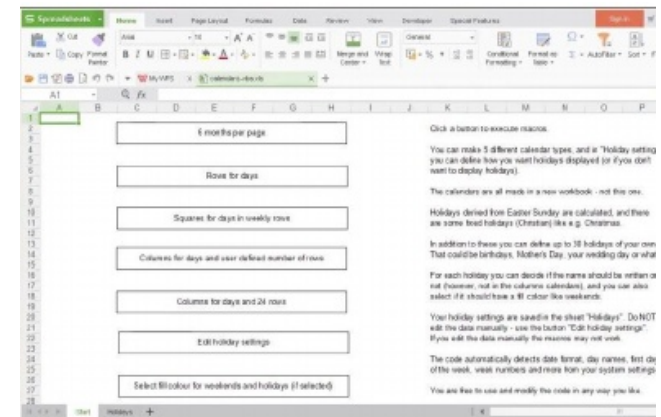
Spreadsheets Home Insert Page Layout Formulas Data Review View Developer Special Features Sign in

Cut Copy Paste Format Painter Arial 10 A A B I U Merge and Center Wrap Text General Conditional Formatting Format as Table AutoFilter Sort

My WPS calendars-vba.xls

A1 fx

A B C D E F G H I J K L M N O P

6 months per page

Rows for days

Squares for days in weekly rows

Columns for days and user defined number of rows

Columns for days and 24 rows

Edit holiday settings

Select fill colour for weekends and holidays (if selected)

Click a button to execute macros.

You can make 5 different calendar types, and in "Holiday settings" you can define how you want holidays displayed (or if you don't want to display holidays).

The calendars are all made in a new workbook - not this one.

Holidays derived from Easter Sunday are calculated, and there are some fixed holidays (Christian) like e.g. Christmas.

In addition to these you can define up to 30 holidays of your own. That could be birthdays, Mother's Day, your wedding day or what

For each holiday you can decide if the name should be written or not (however, not in the columns calendars), and you can also select if it should have a fill colour like weekends.

Your holiday settings are saved in the sheet "Holidays". Do NOT edit the data manually - use the button "Edit holiday settings". If you edit the data manually the macros may not work.

The code automatically detects date format, day names, first day of the week, week numbers and more from your system settings.

You are free to use and modify the code in any way you like.

Start Holidays +